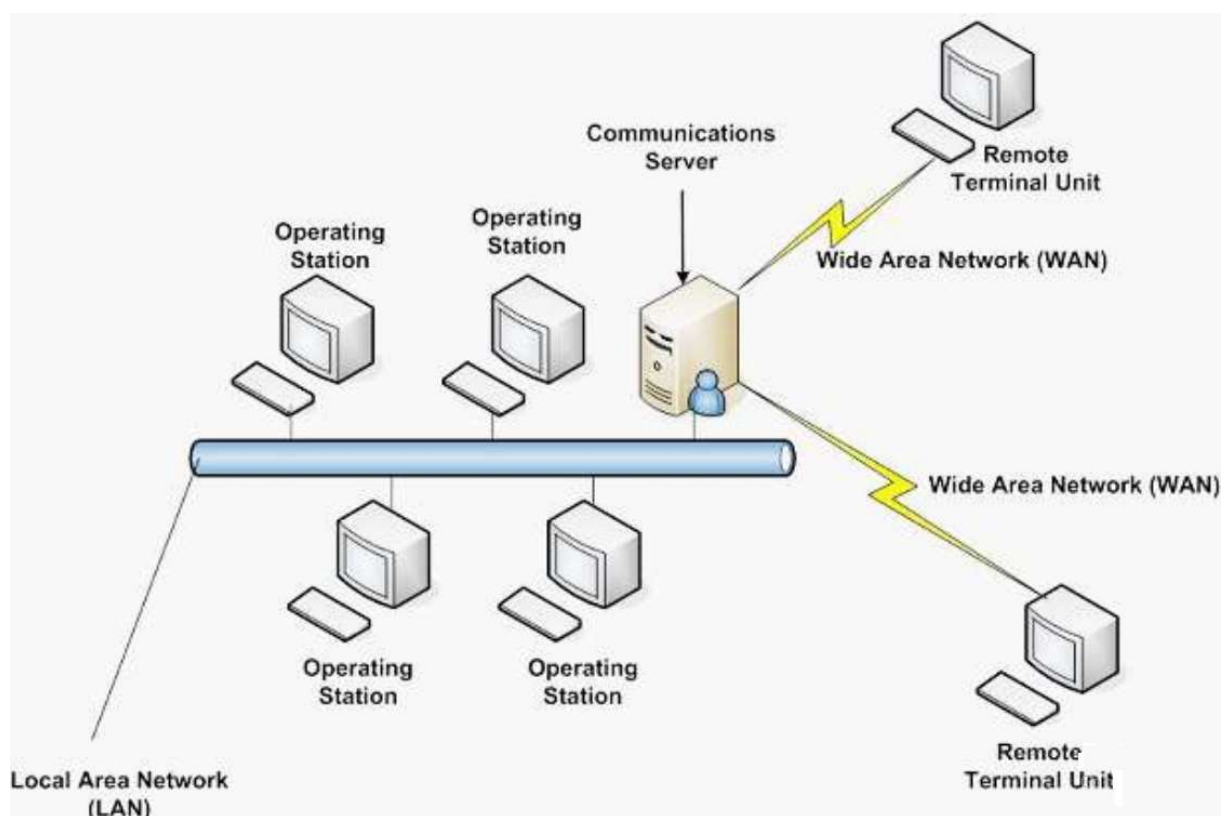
Communications Server

Remote Terminal Unit

Operating Station

Operating Station

Wide Area Network (WAN)

Wide Area Network (WAN)

Operating Station

Operating Station

Local Area Network (LAN)

Remote Terminal Unit